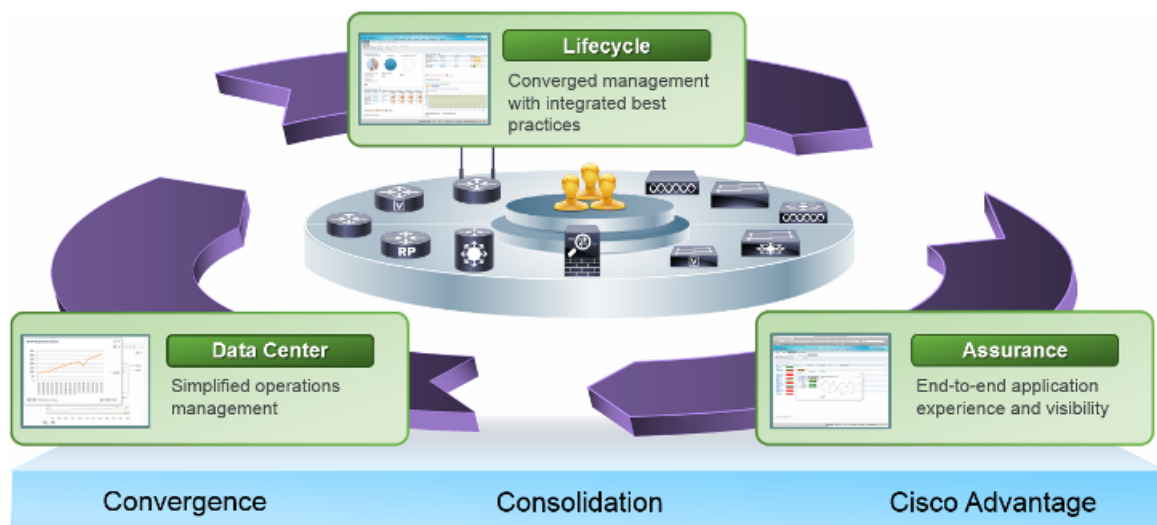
Lifecycle
Converged management with integrated best practices

RP

Data Center
Simplified operations management

Assurance
End-to-end application experience and visibility

Convergence
Consolidation
Cisco Advantage